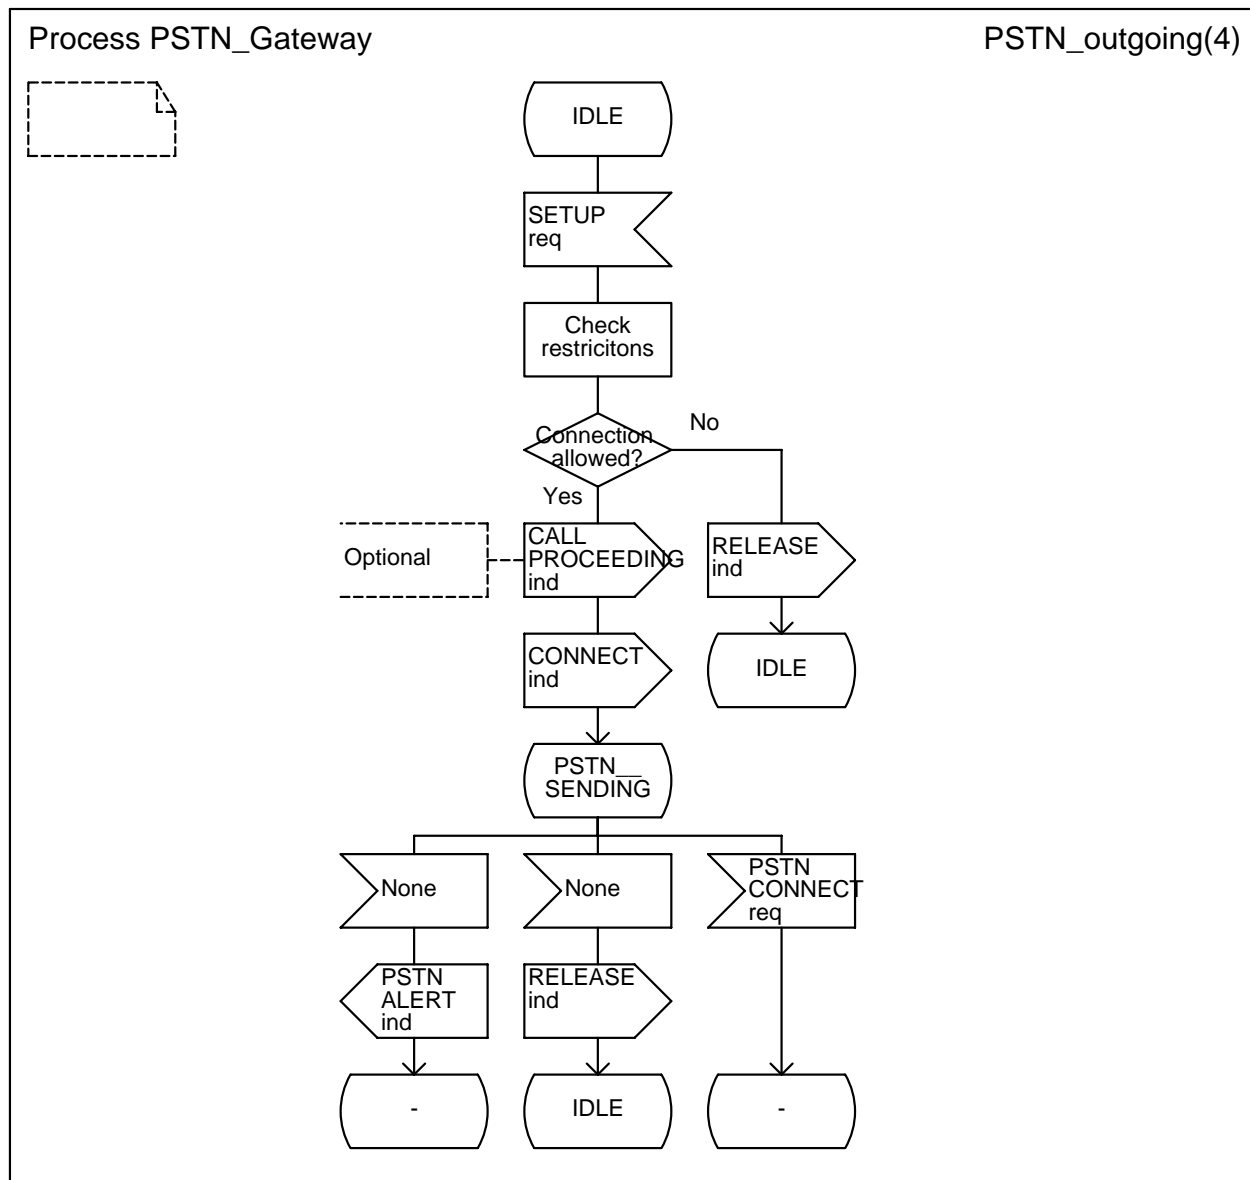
Process PSTN_Gateway

PSTN_outgoing(4)

IDLE

SETUP req

Check restricitons

Connection allowed?

No

Yes

Optional

CALL PROCEEDING ind

RELEASE ind

IDLE

CONNECT ind

PSTN\_\_ SENDING

None

None

PSTN CONNECT req

PSTN ALERT ind

RELEASE ind

-

IDLE

-